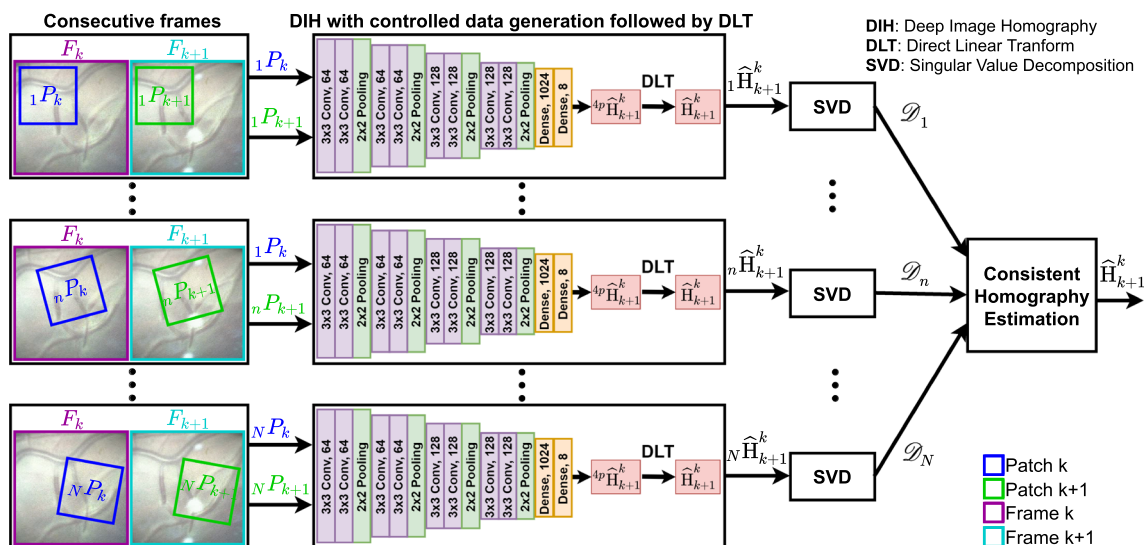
Consecutive frames

DIH with controlled data generation followed by DLT

**DIH**: Deep Image Homography
**DLT**: Direct Linear Tranform
**SVD**: Singular Value Decomposition

$F_k$ $F_{k+1}$ ${}_1P_k$ ${}_1P_{k+1}$

${}_1P_k$ ${}_1P_{k+1}$

3x3 Conv, 64 3x3 Conv, 64 2x2 Pooling 3x3 Conv, 64 3x3 Conv, 64 2x2 Pooling 3x3 Conv, 128 3x3 Conv, 128 2x2 Pooling 3x3 Conv, 128 3x3 Conv, 128 2x2 Pooling Dense, 1024 Dense, 8

${}^{4p}\widehat{H}_{k+1}^{k}$ DLT $\widehat{H}_{k+1}^{k}$ ${}_1\widehat{H}_{k+1}^{k}$ SVD $\mathscr{D}_1$

$F_k$ $F_{k+1}$ ${}_nP_k$ ${}_nP_{k+1}$

${}_1P_k$ ${}_nP_{k+1}$

3x3 Conv, 64 3x3 Conv, 64 2x2 Pooling 3x3 Conv, 64 3x3 Conv, 64 2x2 Pooling 3x3 Conv, 128 3x3 Conv, 128 2x2 Pooling 3x3 Conv, 128 3x3 Conv, 128 2x2 Pooling Dense, 1024 Dense, 8

${}^{4p}\widehat{H}_{k+1}^{k}$ DLT $\widehat{H}_{k+1}^{k}$ ${}_n\widehat{H}_{k+1}^{k}$ SVD $\mathscr{D}_n$

Consistent Homography Estimation $\widehat{H}_{k+1}^{k}$

$F_k$ $F_{k+1}$ ${}_NP_k$ ${}_NP_{k+}$

${}_NP_k$ ${}_NP_{k+1}$

3x3 Conv, 64 3x3 Conv, 64 2x2 Pooling 3x3 Conv, 64 3x3 Conv, 64 2x2 Pooling 3x3 Conv, 128 3x3 Conv, 128 2x2 Pooling 3x3 Conv, 128 3x3 Conv, 128 2x2 Pooling Dense, 1024 Dense, 8

${}^{4p}\widehat{H}_{k+1}^{k}$ DLT $\widehat{H}_{k+1}^{k}$ ${}_N\widehat{H}_{k+1}^{k}$ SVD $\mathscr{D}_N$

Patch k
Patch k+1
Frame k
Frame k+1